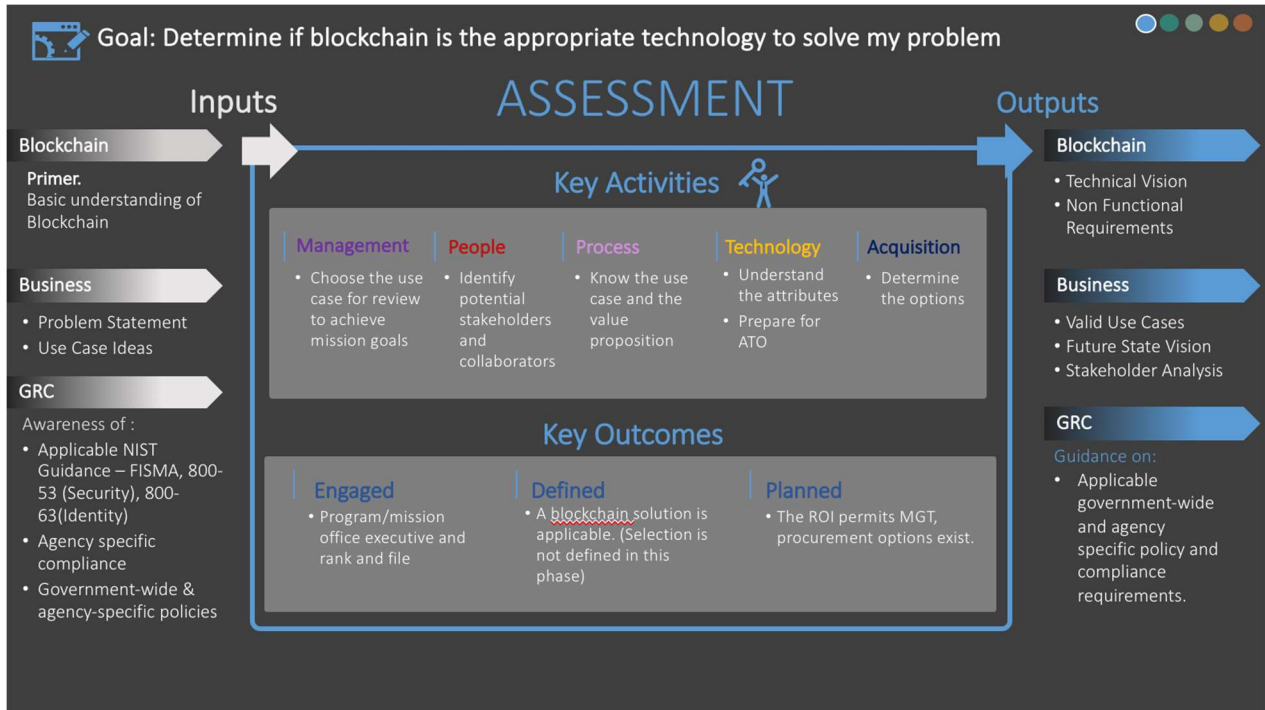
Goal: Determine if blockchain is the appropriate technology to solve my problem

Inputs

ASSESSMENT

Outputs

Blockchain

Primer.
Basic understanding of Blockchain

Business

• Problem Statement
• Use Case Ideas

GRC

Awareness of :
• Applicable NIST Guidance – FISMA, 800-53 (Security), 800-63(Identity)
• Agency specific compliance
• Government-wide & agency-specific policies

Key Activities

Management
• Choose the use case for review to achieve mission goals

People
• Identify potential stakeholders and collaborators

Process
• Know the use case and the value proposition

Technology
• Understand the attributes
• Prepare for ATO

Acquisition
• Determine the options

Key Outcomes

Engaged
• Program/mission office executive and rank and file

Defined
• A blockchain solution is applicable. (Selection is not defined in this phase)

Planned
• The ROI permits MGT, procurement options exist.

Blockchain

• Technical Vision
• Non Functional Requirements

Business

• Valid Use Cases
• Future State Vision
• Stakeholder Analysis

GRC

Guidance on:
• Applicable government-wide and agency specific policy and compliance requirements.